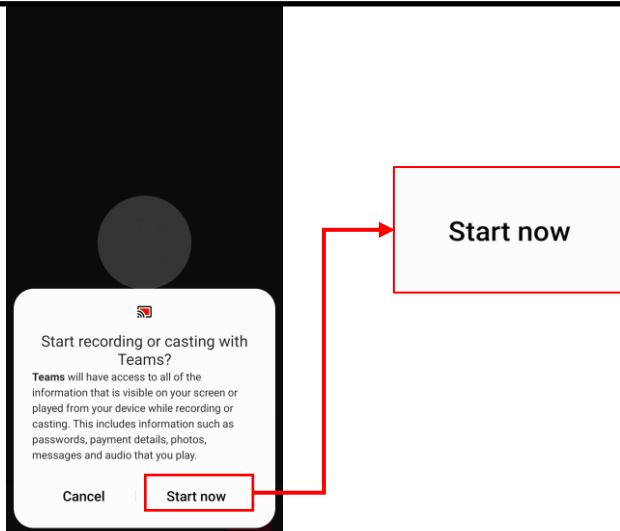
Start recording or casting with Teams?

**Teams** will have access to all of the information that is visible on your screen or played from your device while recording or casting. This includes information such as passwords, payment details, photos, messages and audio that you play.

Cancel

Start now

Start now